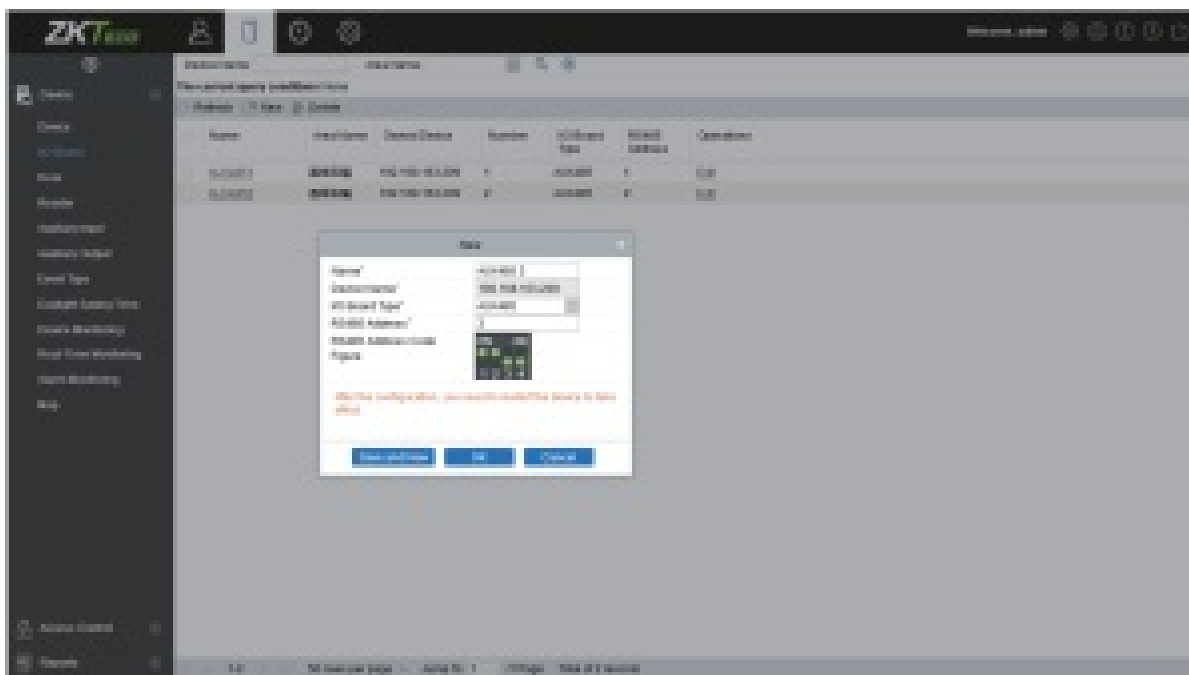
ZKTeco

Welcome, admin

Device Name

Host Name

The current query conditions: None

Refresh New Delete

Device

Device

I/O Board

Door

Reader

Auxiliary Input

Auxiliary Output

Event Type

Daylight Saving Time

Device Monitoring

Real-Time Monitoring

Alarm Monitoring

Map

| Name | Host Name | Owned Device | Number | I/O Board Type | RS485 Address | Operations |
|---|---|---|---|---|---|---|
| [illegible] | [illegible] | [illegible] | 1 | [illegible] | 1 | Edit |
| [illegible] | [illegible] | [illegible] | 2 | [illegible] | 2 | Edit |

New

Name*

Device Name*

I/O Board Type*

RS485 Address*

RS485 Address Code Figure

ON

After the configuration, you need to restart the device to take effect.

Save and New

OK

Cancel

Access Control

Reports

50 rows per page

Jump To 1

/1 Page

Total of 2 records